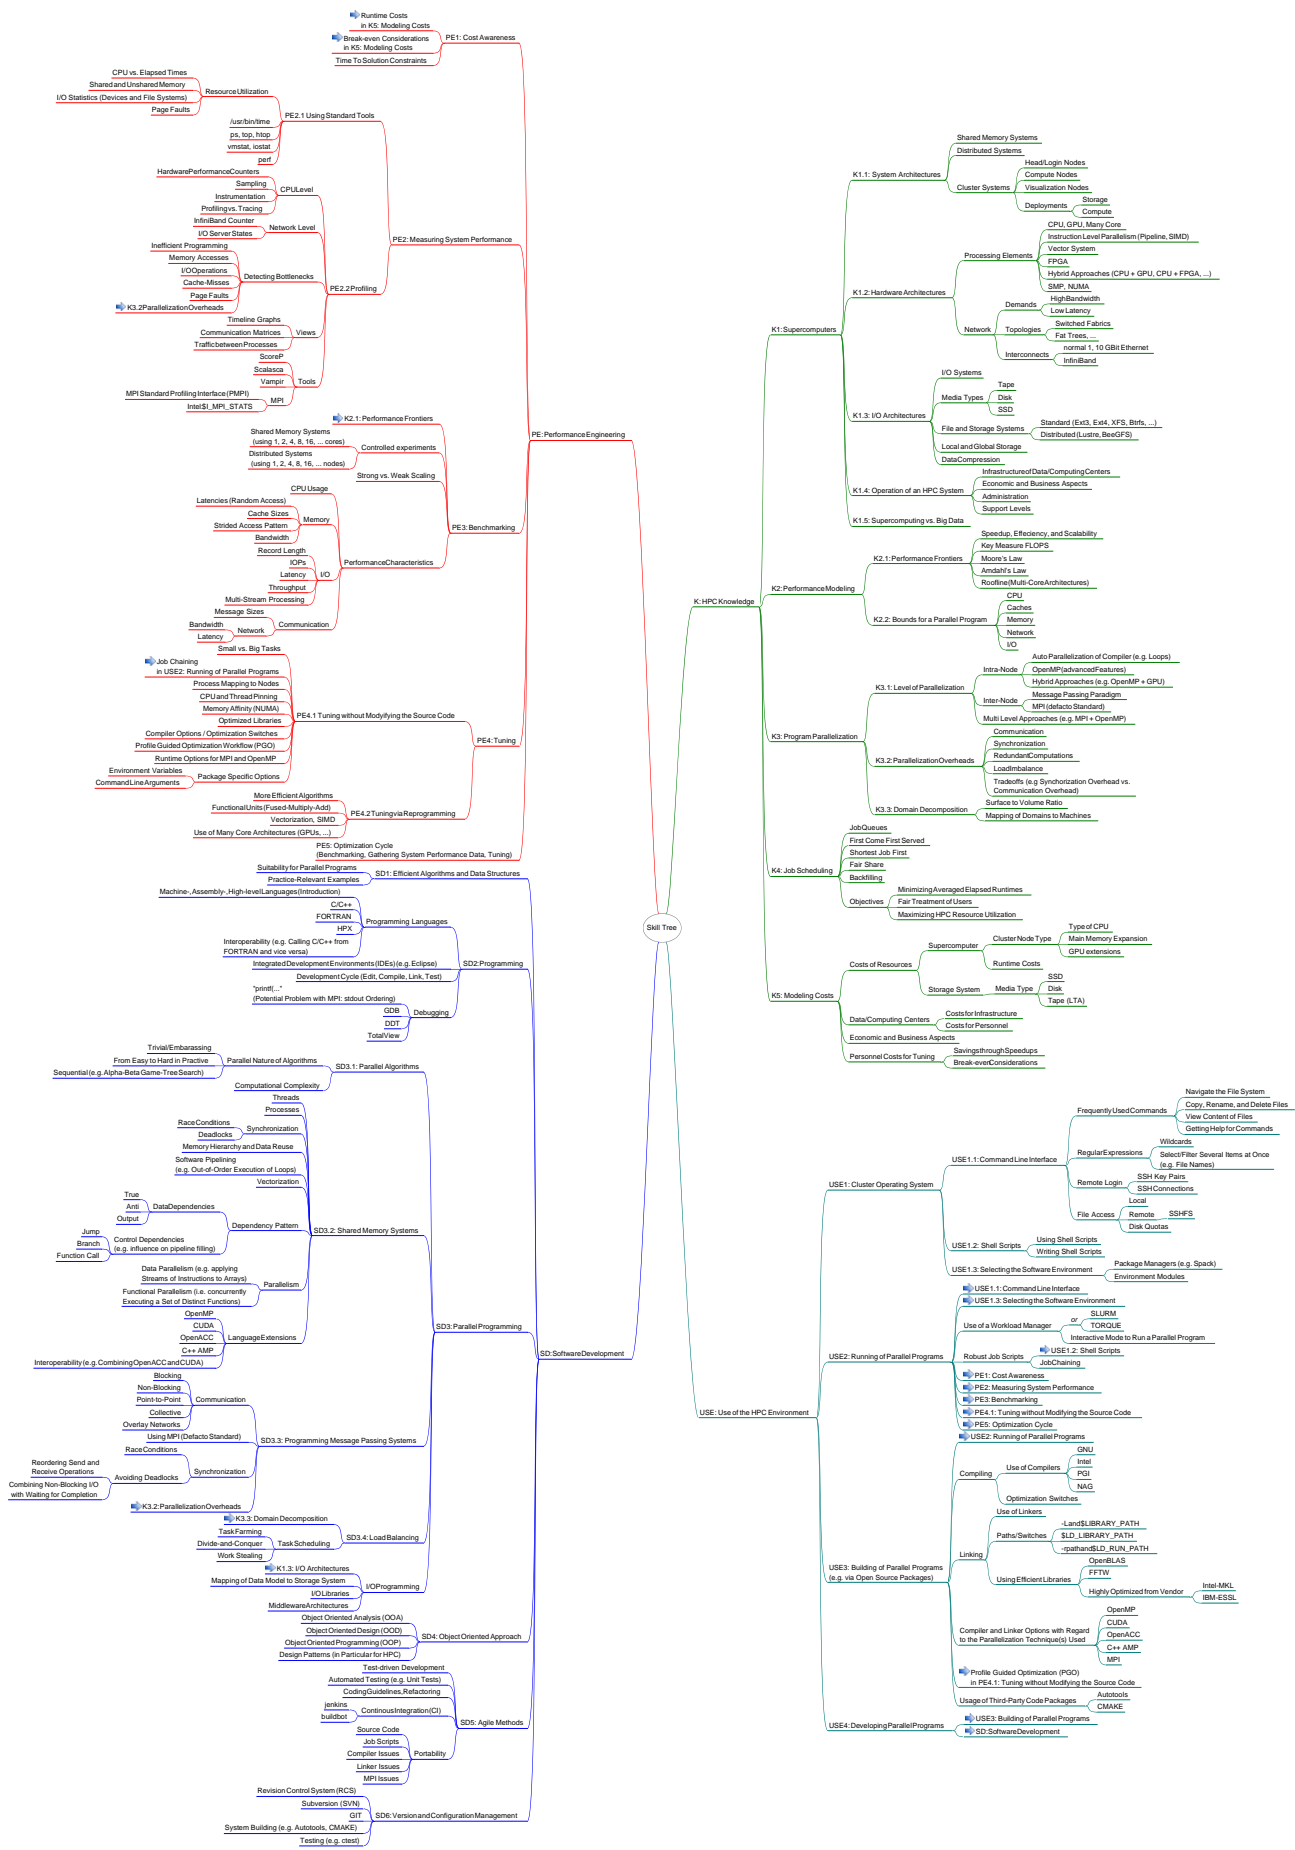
Skill Tree

PE: Performance Engineering

PE1: Cost Awareness
Runtime Costs in K5: Modeling Costs
Break-even Considerations in K5: Modeling Costs
Time To Solution Constraints

PE2: Measuring System Performance
PE2.1 Using Standard Tools
Resource Utilization
CPU vs. Elapsed Times
Shared and Unshared Memory
I/O Statistics (Devices and File Systems)
Page Faults
/usr/bin/time
ps, top, htop
vmstat, iostat
perf
PE2.2 Profiling
CPU Level
HardwarePerformanceCounters
Sampling
Instrumentation
Profiling vs. Tracing
Network Level
InfiniBand Counter
I/O Server States
Detecting Bottlenecks
Inefficient Programming
Memory Accesses
I/O Operations
Cache-Misses
Page Faults
K3.2 Parallelization Overheads
Views
Timeline Graphs
Communication Matrices
Traffic between Processes
Tools
ScoreP
Scalasca
Vampir
MPI
MPI Standard Profiling Interface (PMPI)
Intel $I_MPI_STATS

PE3: Benchmarking
K2.1: Performance Frontiers
Controlled experiments
Shared Memory Systems (using 1, 2, 4, 8, 16, ... cores)
Distributed Systems (using 1, 2, 4, 8, 16, ... nodes)
Strong vs. Weak Scaling
Performance Characteristics
CPU Usage
Memory
Latencies (Random Access)
Cache Sizes
Strided Access Pattern
Bandwidth
I/O
Record Length
IOPs
Latency
Throughput
Multi-Stream Processing
Communication
Message Sizes
Network
Bandwidth
Latency

PE4: Tuning
PE4.1 Tuning without Modyifying the Source Code
Small vs. Big Tasks
Job Chaining in USE2: Running of Parallel Programs
Process Mapping to Nodes
CPU and Thread Pinning
Memory Affinity (NUMA)
Optimized Libraries
Compiler Options / Optimization Switches
Profile Guided Optimization Workflow (PGO)
Runtime Options for MPI and OpenMP
Package Specific Options
Environment Variables
Command Line Arguments
PE4.2 Tuning via Reprogramming
More Efficient Algorithms
Functional Units (Fused-Multiply-Add)
Vectorization, SIMD
Use of Many Core Architectures (GPUs, ...)
PE5: Optimization Cycle (Benchmarking, Gathering System Performance Data, Tuning)

SD: Software Development
SD1: Efficient Algorithms and Data Structures
Suitability for Parallel Programs
Practice-Relevant Examples
SD2: Programming
Machine-, Assembly-, High-level Languages (Introduction)
Programming Languages
C/C++
FORTRAN
HPX
Interoperability (e.g. Calling C/C++ from FORTRAN and vice versa)
Integrated Development Environments (IDEs) (e.g. Eclipse)
Development Cycle (Edit, Compile, Link, Test)
Debugging
"printf(...)" (Potential Problem with MPI: stdout Ordering)
GDB
DDT
TotalView
SD3: Parallel Programming
SD3.1: Parallel Algorithms
Parallel Nature of Algorithms
Trivial/Embarassing
From Easy to Hard in Practice
Sequential (e.g. Alpha-Beta Game-Tree Search)
Computational Complexity
SD3.2: Shared Memory Systems
Threads
Processes
Synchronization
Race Conditions
Deadlocks
Memory Hierarchy and Data Reuse
Software Pipelining (e.g. Out-of-Order Execution of Loops)
Vectorization
Dependency Pattern
Data Dependencies
True
Anti
Output
Control Dependencies (e.g. influence on pipeline filling)
Jump
Branch
Function Call
Parallelism
Data Parallelism (e.g. applying Streams of Instructions to Arrays)
Functional Parallelism (i.e. concurrently Executing a Set of Distinct Functions)
Language Extensions
OpenMP
CUDA
OpenACC
C++ AMP
Interoperability (e.g. Combining OpenACC and CUDA)
SD3.3: Programming Message Passing Systems
Communication
Blocking
Non-Blocking
Point-to-Point
Collective
Overlay Networks
Using MPI (Defacto Standard)
Synchronization
Race Conditions
Avoiding Deadlocks
Reordering Send and Receive Operations
Combining Non-Blocking I/O with Waiting for Completion
K3.2: Parallelization Overheads
SD3.4: Load Balancing
K3.3: Domain Decomposition
Task Scheduling
Task Farming
Divide-and-Conquer
Work Stealing
I/O Programming
K1.3: I/O Architectures
Mapping of Data Model to Storage System
I/O Libraries
Middleware Architectures
SD4: Object Oriented Approach
Object Oriented Analysis (OOA)
Object Oriented Design (OOD)
Object Oriented Programming (OOP)
Design Patterns (in Particular for HPC)
SD5: Agile Methods
Test-driven Development
Automated Testing (e.g. Unit Tests)
Coding Guidelines, Refactoring
Continous Integration (CI)
jenkins
buildbot
Portability
Source Code
Job Scripts
Compiler Issues
Linker Issues
MPI Issues
SD6: Version and Configuration Management
Revision Control System (RCS)
Subversion (SVN)
GIT
System Building (e.g. Autotools, CMAKE)
Testing (e.g. ctest)

K: HPC Knowledge
K1: Supercomputers
K1.1: System Architectures
Shared Memory Systems
Distributed Systems
Cluster Systems
Head/Login Nodes
Compute Nodes
Visualization Nodes
Deployments
Storage
Compute
K1.2: Hardware Architectures
Processing Elements
CPU, GPU, Many Core
Instruction Level Parallelism (Pipeline, SIMD)
Vector System
FPGA
Hybrid Approaches (CPU + GPU, CPU + FPGA, ...)
SMP, NUMA
Network
Demands
High Bandwidth
Low Latency
Topologies
Switched Fabrics
Fat Trees, ...
Interconnects
normal 1, 10 GBit Ethernet
InfiniBand
K1.3: I/O Architectures
I/O Systems
Media Types
Tape
Disk
SSD
File and Storage Systems
Standard (Ext3, Ext4, XFS, Btrfs, ...)
Distributed (Lustre, BeeGFS)
Local and Global Storage
Data Compression
K1.4: Operation of an HPC System
Infrastructure of Data/Computing Centers
Economic and Business Aspects
Administration
Support Levels
K1.5: Supercomputing vs. Big Data
K2: Performance Modeling
K2.1: Performance Frontiers
Speedup, Effeciency, and Scalability
Key Measure FLOPS
Moore's Law
Amdahl's Law
Roofline (Multi-Core Architectures)
K2.2: Bounds for a Parallel Program
CPU
Caches
Memory
Network
I/O
K3: Program Parallelization
K3.1: Level of Parallelization
Intra-Node
Auto Parallelization of Compiler (e.g. Loops)
OpenMP (advanced Features)
Hybrid Approaches (e.g. OpenMP + GPU)
Inter-Node
Message Passing Paradigm
MPI (defacto Standard)
Multi Level Approaches (e.g. MPI + OpenMP)
K3.2: Parallelization Overheads
Communication
Synchronization
Redundant Computations
Load Imbalance
Tradeoffs (e.g Synchorization Overhead vs. Communication Overhead)
K3.3: Domain Decomposition
Surface to Volume Ratio
Mapping of Domains to Machines
K4: Job Scheduling
Job Queues
First Come First Served
Shortest Job First
Fair Share
Backfilling
Objectives
Minimizing Averaged Elapsed Runtimes
Fair Treatment of Users
Maximizing HPC Resource Utilization
K5: Modeling Costs
Costs of Resources
Supercomputer
Cluster Node Type
Type of CPU
Main Memory Expansion
GPU extensions
Runtime Costs
Storage System
Media Type
SSD
Disk
Tape (LTA)
Data/Computing Centers
Costs for Infrastructure
Costs for Personnel
Economic and Business Aspects
Personnel Costs for Tuning
Savings through Speedups
Break-even Considerations

USE: Use of the HPC Environment
USE1: Cluster Operating System
USE1.1: Command Line Interface
Frequently Used Commands
Navigate the File System
Copy, Rename, and Delete Files
View Content of Files
Getting Help for Commands
Regular Expressions
Wildcards
Select/Filter Several Items at Once (e.g. File Names)
Remote Login
SSH Key Pairs
SSH Connections
File Access
Local
Remote
SSHFS
Disk Quotas
USE1.2: Shell Scripts
Using Shell Scripts
Writing Shell Scripts
USE1.3: Selecting the Software Environment
Package Managers (e.g. Spack)
Environment Modules
USE2: Running of Parallel Programs
USE1.1: Command Line Interface
USE1.3: Selecting the Software Environment
Use of a Workload Manager
SLURM
or
TORQUE
Interactive Mode to Run a Parallel Program
Robust Job Scripts
USE1.2: Shell Scripts
Job Chaining
PE1: Cost Awareness
PE2: Measuring System Performance
PE3: Benchmarking
PE4.1: Tuning without Modifying the Source Code
PE5: Optimization Cycle
USE3: Building of Parallel Programs (e.g. via Open Source Packages)
USE2: Running of Parallel Programs
Compiling
Use of Compilers
GNU
Intel
PGI
NAG
Optimization Switches
Linking
Use of Linkers
Paths/Switches
-L and $LIBRARY_PATH
$LD_LIBRARY_PATH
-rpath and $LD_RUN_PATH
Using Efficient Libraries
OpenBLAS
FFTW
Highly Optimized from Vendor
Intel-MKL
IBM-ESSL
Compiler and Linker Options with Regard to the Parallelization Technique(s) Used
OpenMP
CUDA
OpenACC
C++ AMP
MPI
Profile Guided Optimization (PGO) in PE4.1: Tuning without Modifying the Source Code
Usage of Third-Party Code Packages
Autotools
CMAKE
USE4: Developing Parallel Programs
USE3: Building of Parallel Programs
SD: Software Development